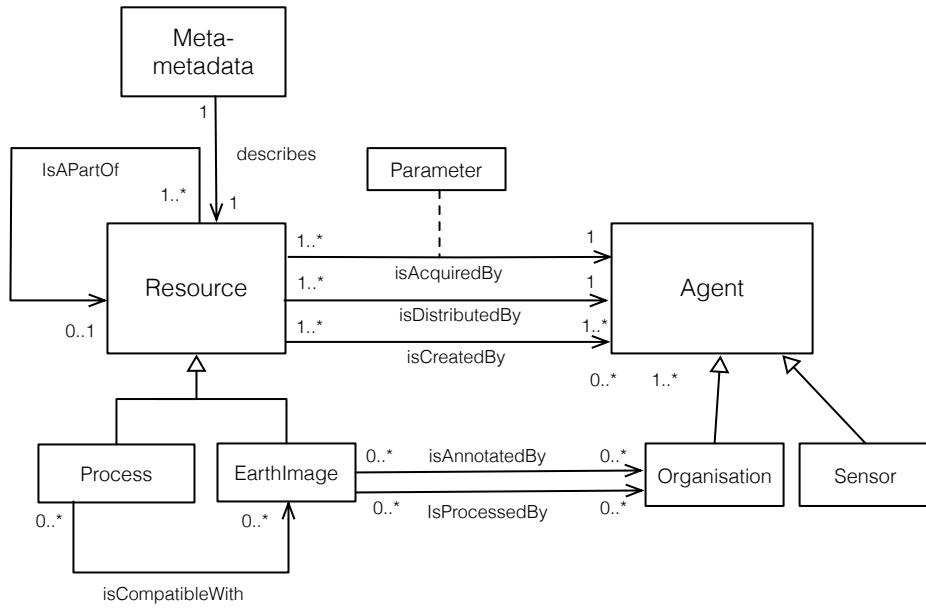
Meta-metadata

1

describes

1

IsAPartOf

1..*

0..1

Parameter

Resource

1..*

isAcquiredBy

1

1..*

isDistributedBy

1

1..*

isCreatedBy

1..*

Agent

0..*

1..*

Process

EarthImage

0..*

isAnnotatedBy

0..*

0..*

IsProcessedBy

0..*

Organisation

Sensor

0..*

0..*

isCompatibleWith